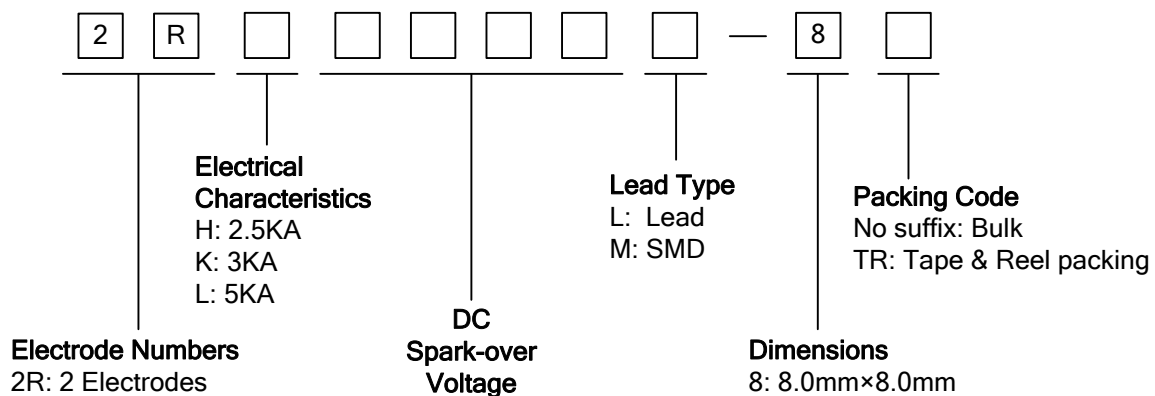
2 R — 8

Electrical Characteristics
H: 2.5KA
K: 3KA
L: 5KA

Lead Type
L: Lead
M: SMD

Packing Code
No suffix: Bulk
TR: Tape & Reel packing

Electrode Numbers
2R: 2 Electrodes

DC Spark-over Voltage

Dimensions
8: 8.0mm×8.0mm